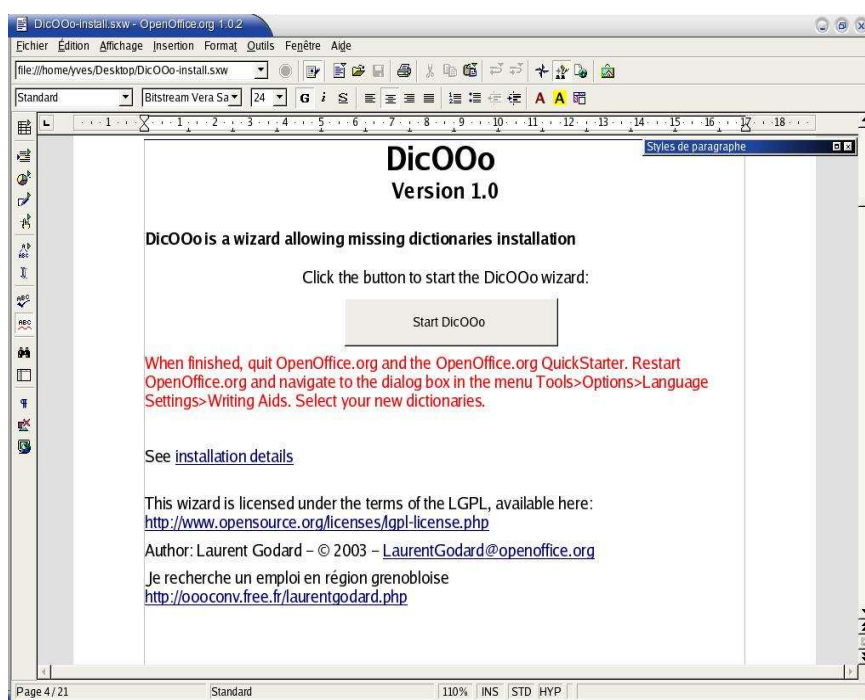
DicOOo-install.sxw - OpenOffice.org 1.0.2

Fichier Édition Affichage Insertion Format Outils Fenêtre Aide

file:///home/yves/Desktop/DicOOo-install.sxw

Standard Bitstream Vera Sa 24 G i S A A

Styles de paragraphe

DicOOo
Version 1.0

DicOOo is a wizard allowing missing dictionaries installation

Click the button to start the DicOOo wizard:

Start DicOOo

When finished, quit OpenOffice.org and the OpenOffice.org QuickStarter. Restart OpenOffice.org and navigate to the dialog box in the menu Tools>Options>Language Settings>Writing Aids. Select your new dictionaries.

See installation details

This wizard is licensed under the terms of the LGPL, available here:
http://www.opensource.org/licenses/lgpl-license.php

Author: Laurent Godard – © 2003 – LaurentGodard@openoffice.org

Je recherche un emploi en région grenobloise
http://oooconv.free.fr/laurentgodard.php

Page 4 / 21 Standard 110% INS STD HYP